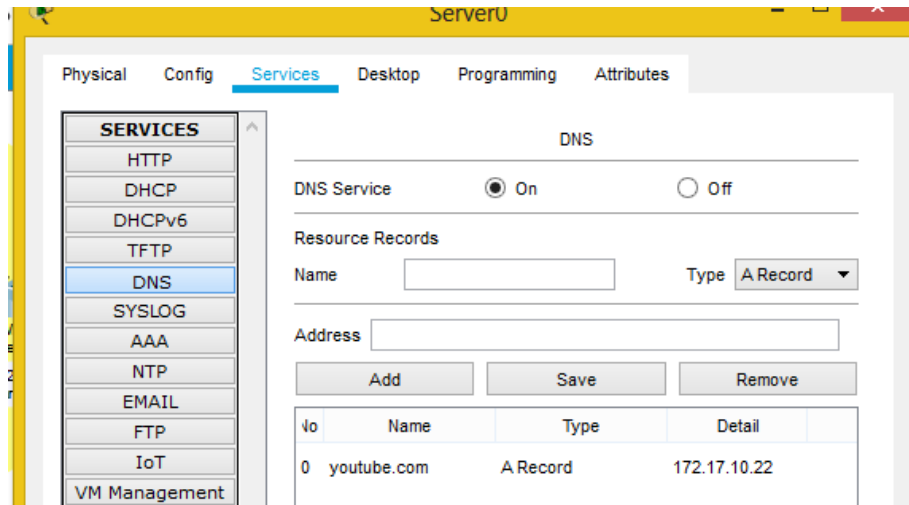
Server0

Physical Config Services Desktop Programming Attributes

SERVICES
HTTP
DHCP
DHCPv6
TFTP
DNS
SYSLOG
AAA
NTP
EMAIL
FTP
IoT
VM Management

DNS

DNS Service On Off

Resource Records

Name Type A Record

Address

Add Save Remove

| No | Name | Type | Detail |
|---|---|---|---|
| 0 | youtube.com | A Record | 172.17.10.22 |